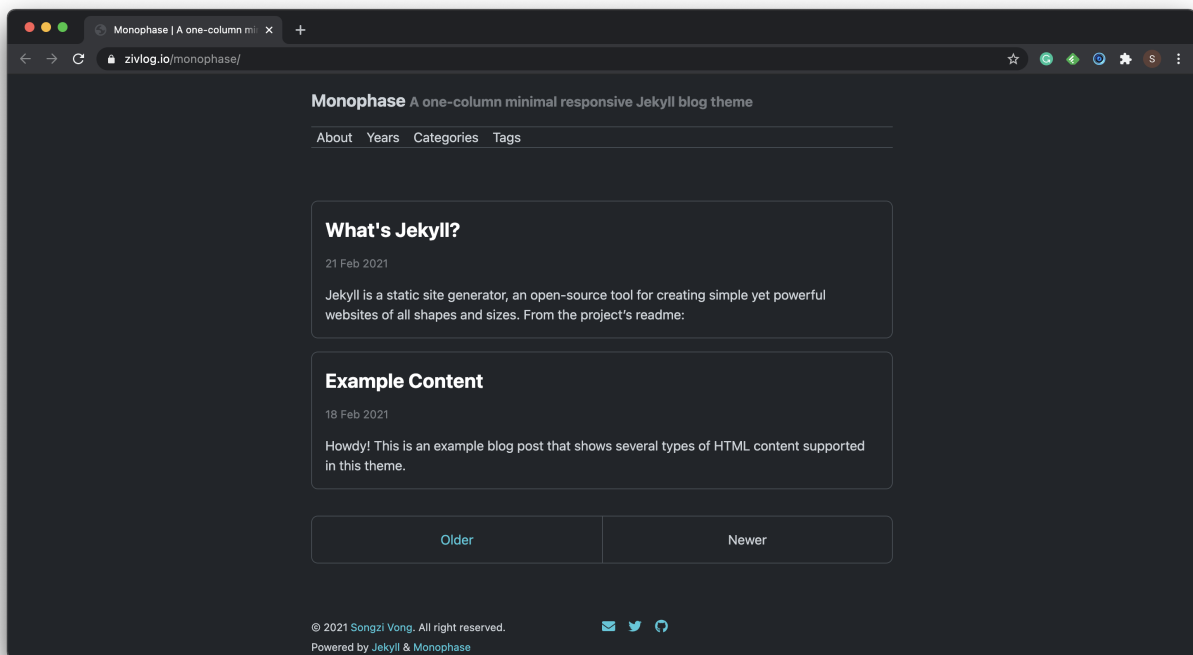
Monophase | A one-column mi
zivlog.io/monophase/

Monophase A one-column minimal responsive Jekyll blog theme

About Years Categories Tags

What's Jekyll?

21 Feb 2021

Jekyll is a static site generator, an open-source tool for creating simple yet powerful websites of all shapes and sizes. From the project's readme:

Example Content

18 Feb 2021

Howdy! This is an example blog post that shows several types of HTML content supported in this theme.

Older | Newer

© 2021 Songzi Vong. All right reserved.
Powered by Jekyll & Monophase